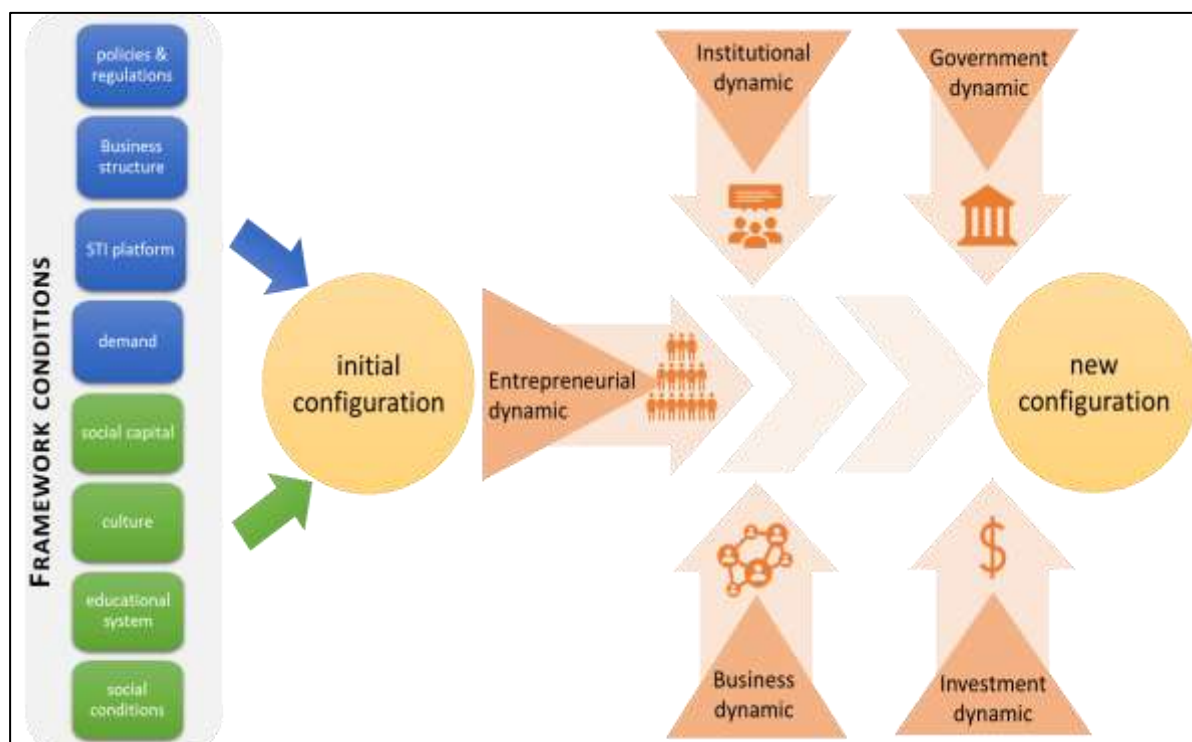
FRAMEWORK CONDITIONS

policies & regulations

Business structure

STI platform

demand

social capital

culture

educational system

social conditions

initial configuration

Institutional dynamic

Government dynamic

Entrepreneurial dynamic

new configuration

Business dynamic

$

Investment dynamic